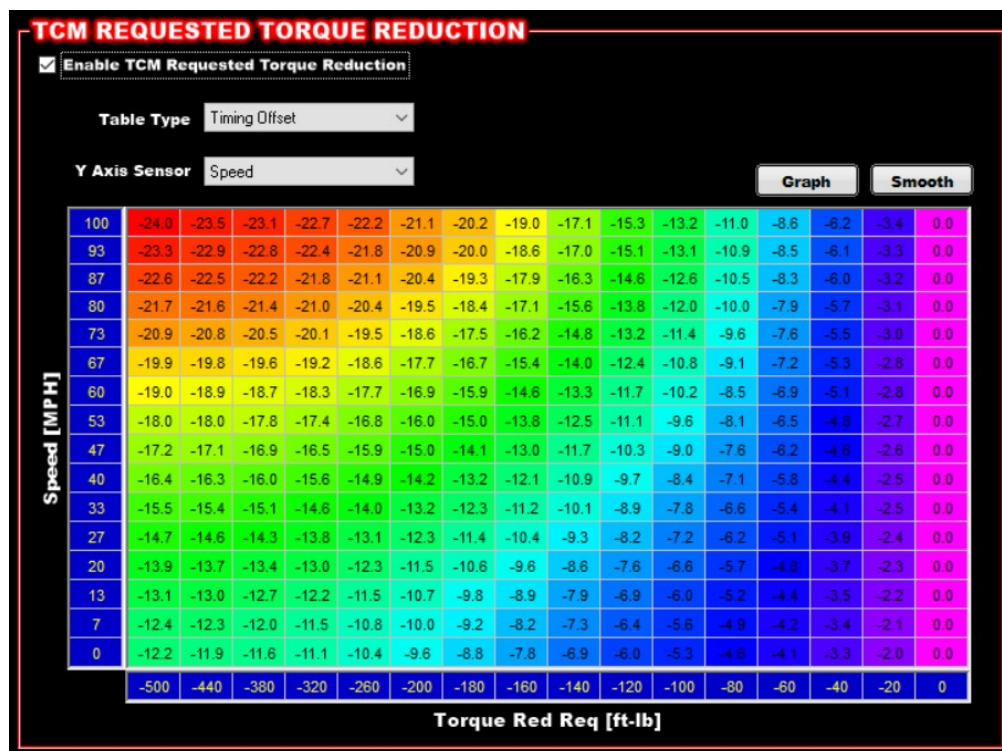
TCM REQUESTED TORQUE REDUCTION

☑ Enable TCM Requested Torque Reduction

Table Type Timing Offset

Y Axis Sensor Speed

Graph Smooth

Speed [MPH]

| | | | | | | | | | | | | | | | | |
|---|---|---|---|---|---|---|---|---|---|---|---|---|---|---|---|---|
| 100 | -24.0 | -23.5 | -23.1 | -22.7 | -22.2 | -21.1 | -20.2 | -19.0 | -17.1 | -15.3 | -13.2 | -11.0 | -8.6 | -6.2 | -3.4 | 0.0 |
| 93 | -23.3 | -22.9 | -22.8 | -22.4 | -21.8 | -20.9 | -20.0 | -18.6 | -17.0 | -15.1 | -13.1 | -10.9 | -8.5 | -6.1 | -3.3 | 0.0 |
| 87 | -22.6 | -22.5 | -22.2 | -21.8 | -21.1 | -20.4 | -19.3 | -17.9 | -16.3 | -14.6 | -12.6 | -10.5 | -8.3 | -6.0 | -3.2 | 0.0 |
| 80 | -21.7 | -21.6 | -21.4 | -21.0 | -20.4 | -19.5 | -18.4 | -17.1 | -15.6 | -13.8 | -12.0 | -10.0 | -7.9 | -5.7 | -3.1 | 0.0 |
| 73 | -20.9 | -20.8 | -20.5 | -20.1 | -19.5 | -18.6 | -17.5 | -16.2 | -14.8 | -13.2 | -11.4 | -9.6 | -7.6 | -5.5 | -3.0 | 0.0 |
| 67 | -19.9 | -19.8 | -19.6 | -19.2 | -18.6 | -17.7 | -16.7 | -15.4 | -14.0 | -12.4 | -10.8 | -9.1 | -7.2 | -5.3 | -2.8 | 0.0 |
| 60 | -19.0 | -18.9 | -18.7 | -18.3 | -17.7 | -16.9 | -15.9 | -14.6 | -13.3 | -11.7 | -10.2 | -8.5 | -6.9 | -5.1 | -2.8 | 0.0 |
| 53 | -18.0 | -18.0 | -17.8 | -17.4 | -16.8 | -16.0 | -15.0 | -13.8 | -12.5 | -11.1 | -9.6 | -8.1 | -6.5 | -4.9 | -2.7 | 0.0 |
| 47 | -17.2 | -17.1 | -16.9 | -16.5 | -15.9 | -15.0 | -14.1 | -13.0 | -11.7 | -10.3 | -9.0 | -7.6 | -6.2 | -4.6 | -2.6 | 0.0 |
| 40 | -16.4 | -16.3 | -16.0 | -15.6 | -14.9 | -14.2 | -13.2 | -12.1 | -10.9 | -9.7 | -8.4 | -7.1 | -5.8 | -4.4 | -2.5 | 0.0 |
| 33 | -15.5 | -15.4 | -15.1 | -14.6 | -14.0 | -13.2 | -12.3 | -11.2 | -10.1 | -8.9 | -7.8 | -6.6 | -5.4 | -4.1 | -2.5 | 0.0 |
| 27 | -14.7 | -14.6 | -14.3 | -13.8 | -13.1 | -12.3 | -11.4 | -10.4 | -9.3 | -8.2 | -7.2 | -6.2 | -5.1 | -3.9 | -2.4 | 0.0 |
| 20 | -13.9 | -13.7 | -13.4 | -13.0 | -12.3 | -11.5 | -10.6 | -9.6 | -8.6 | -7.6 | -6.6 | -5.7 | -4.8 | -3.7 | -2.3 | 0.0 |
| 13 | -13.1 | -13.0 | -12.7 | -12.2 | -11.5 | -10.7 | -9.8 | -8.9 | -7.9 | -6.9 | -6.0 | -5.2 | -4.4 | -3.5 | -2.2 | 0.0 |
| 7 | -12.4 | -12.3 | -12.0 | -11.5 | -10.8 | -10.0 | -9.2 | -8.2 | -7.3 | -6.4 | -5.6 | -4.9 | -4.2 | -3.4 | -2.1 | 0.0 |
| 0 | -12.2 | -11.9 | -11.6 | -11.1 | -10.4 | -9.6 | -8.8 | -7.8 | -6.9 | -6.0 | -5.3 | -4.6 | -4.1 | -3.3 | -2.0 | 0.0 |
| | -500 | -440 | -380 | -320 | -260 | -200 | -180 | -160 | -140 | -120 | -100 | -80 | -60 | -40 | -20 | 0 |

Torque Red Req [ft-lb]